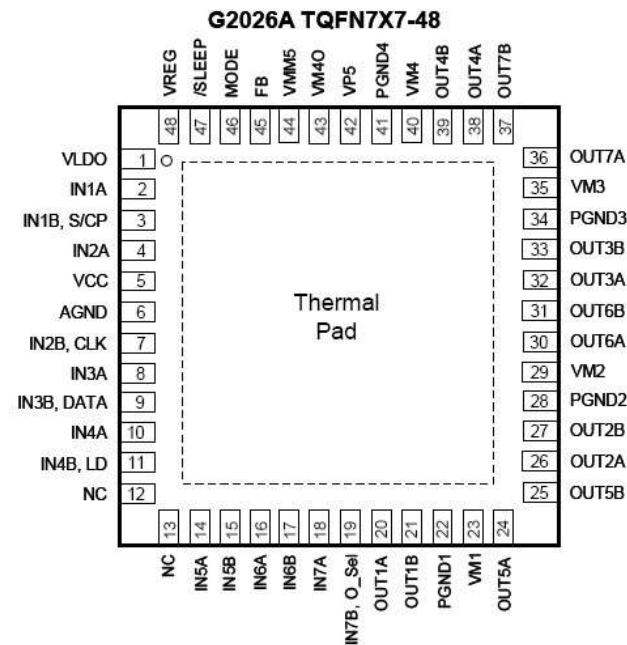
G2026A TQFN7X7-48

VREG 48
/SLEEP 47
MODE 46
FB 45
VMM5 44
VM4O 43
VP5 42
PGND4 41
VM4 40
OUT4B 39
OUT4A 38
OUT7B 37

VLDO 1
IN1A 2
IN1B, S/CP 3
IN2A 4
VCC 5
AGND 6
IN2B, CLK 7
IN3A 8
IN3B, DATA 9
IN4A 10
IN4B, LD 11
NC 12

Thermal Pad

36 OUT7A
35 VM3
34 PGND3
33 OUT3B
32 OUT3A
31 OUT6B
30 OUT6A
29 VM2
28 PGND2
27 OUT2B
26 OUT2A
25 OUT5B

13 NC
14 IN5A
15 IN5B
16 IN6A
17 IN6B
18 IN7A
19 IN7B, O_Sel
20 OUT1A
21 OUT1B
22 PGND1
23 VM1
24 OUT5A